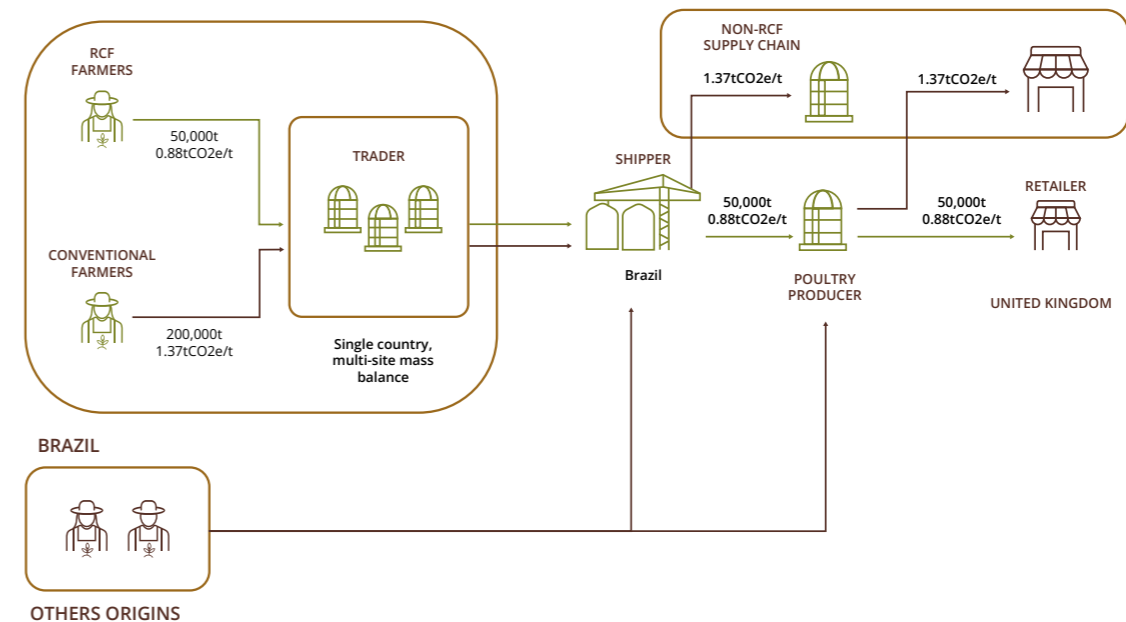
RCF FARMERS

50,000t
0.88tCO2e/t

TRADER

CONVENTIONAL FARMERS

200,000t
1.37tCO2e/t

Single country, multi-site mass balance

NON-RCF SUPPLY CHAIN

1.37tCO2e/t

1.37tCO2e/t

SHIPPER

Brazil

50,000t
0.88tCO2e/t

POULTRY PRODUCER

50,000t
0.88tCO2e/t

RETAILER

UNITED KINGDOM

BRAZIL

OTHERS ORIGINS